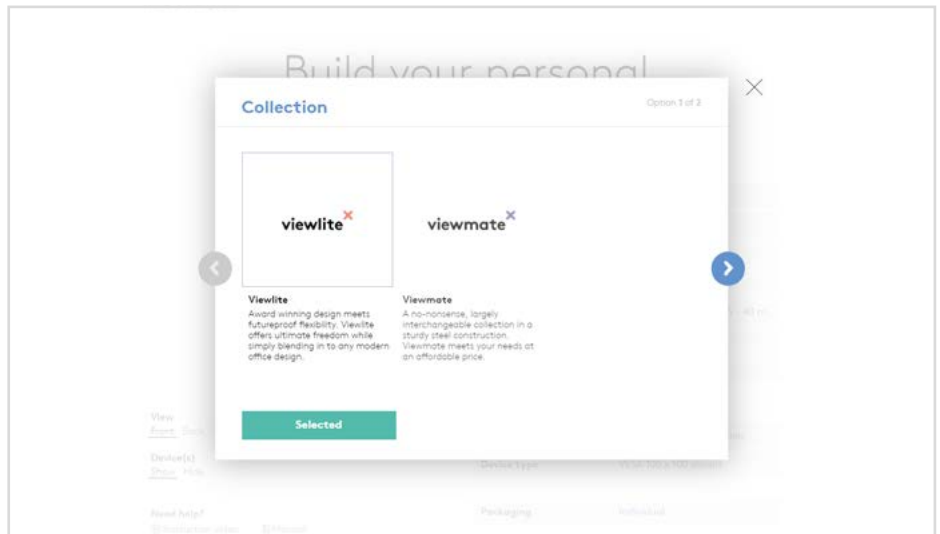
Build your personal

Collection

Option 1 of 2

viewlite

viewmate

Viewlite
Award winning design meets futureproof flexibility. Viewlite offers ultimate freedom while simply blending in to any modern office design.

Viewmate
A no-nonsense, largely interchangeable collection in a sturdy steel construction. Viewmate meets your needs at an affordable price.

Selected

View
Front Back

Device(s)
Show Hide

Need help?

Device type

Packaging

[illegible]